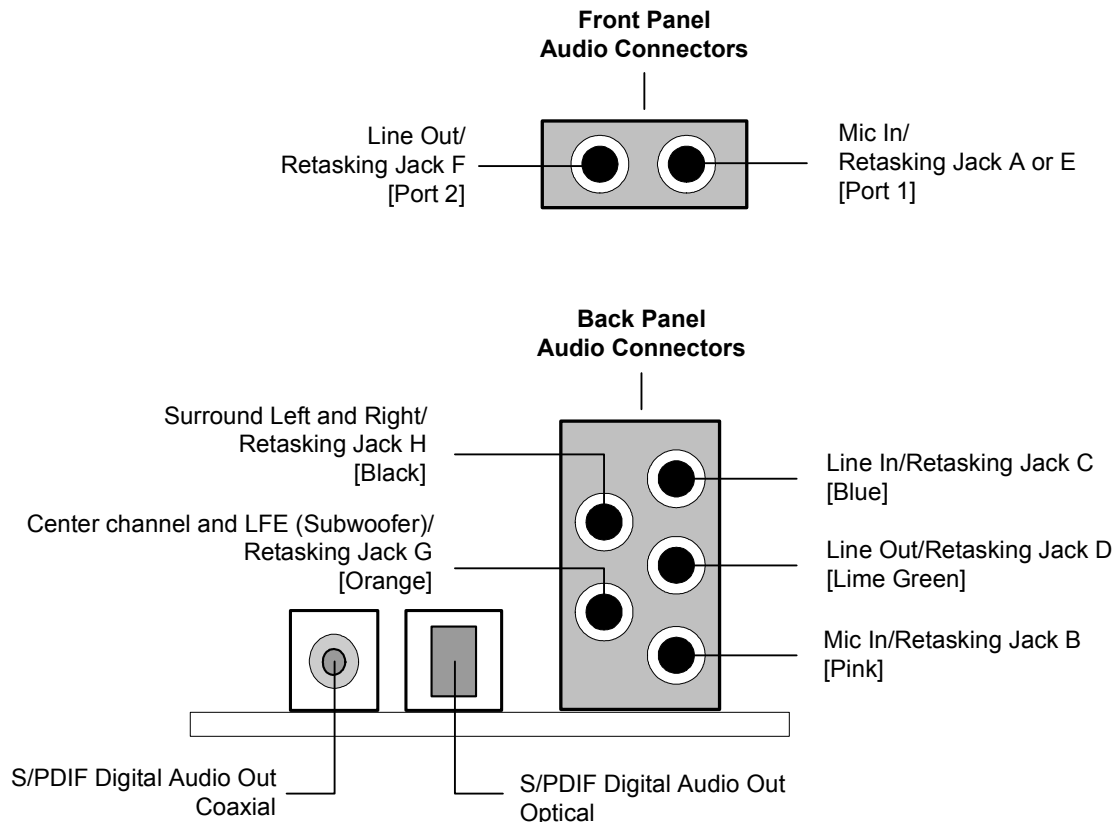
**Front Panel Audio Connectors**

Line Out/
Retasking Jack F
[Port 2]

Mic In/
Retasking Jack A or E
[Port 1]

**Back Panel Audio Connectors**

Surround Left and Right/
Retasking Jack H
[Black]

Center channel and LFE (Subwoofer)/
Retasking Jack G
[Orange]

Line In/Retasking Jack C
[Blue]

Line Out/Retasking Jack D
[Lime Green]

Mic In/Retasking Jack B
[Pink]

S/PDIF Digital Audio Out
Coaxial

S/PDIF Digital Audio Out
Optical